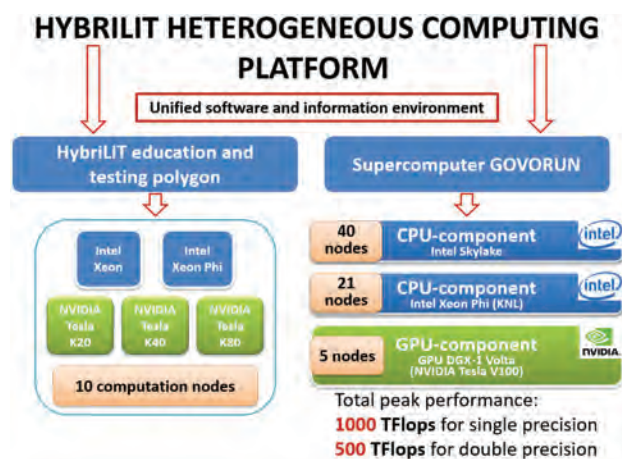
HYBRILIT HETEROGENEOUS COMPUTING PLATFORM

Unified software and information environment

HybriLIT education and testing polygon

Supercomputer GOVORUN

Intel Xeon

Intel Xeon Phi

NVIDIA Tesla K20

NVIDIA Tesla K40

NVIDIA Tesla K80

10 computation nodes

40 nodes

CPU-component
Intel Skylake

intel

21 nodes

CPU-component
Intel Xeon Phi (KNL)

intel

5 nodes

GPU-component
GPU DGX-1 Volta
(NVIDIA Tesla V100)

NVIDIA

Total peak performance:
1000 TFlops for single precision
500 TFlops for double precision